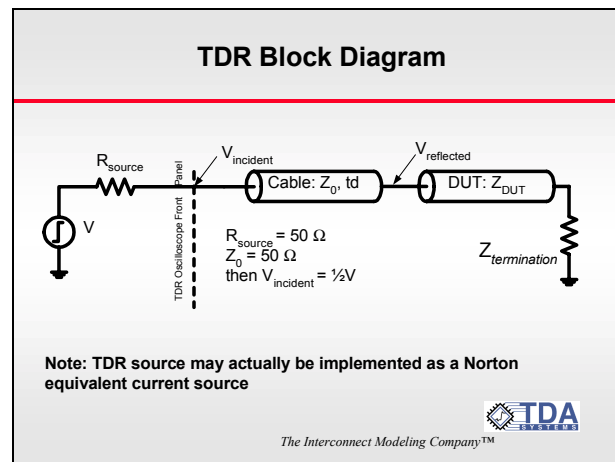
TDR Block Diagram

$R_{source}$

TDR Oscilloscope Front Panel

$V_{incident}$

Cable: $Z_0$, td

$V_{reflected}$

DUT: $Z_{DUT}$

V

$R_{source} = 50\ \Omega$
$Z_0 = 50\ \Omega$
then $V_{incident} = \frac{1}{2}V$

$Z_{termination}$

Note: TDR source may actually be implemented as a Norton equivalent current source

TDA SYSTEMS

The Interconnect Modeling Company™